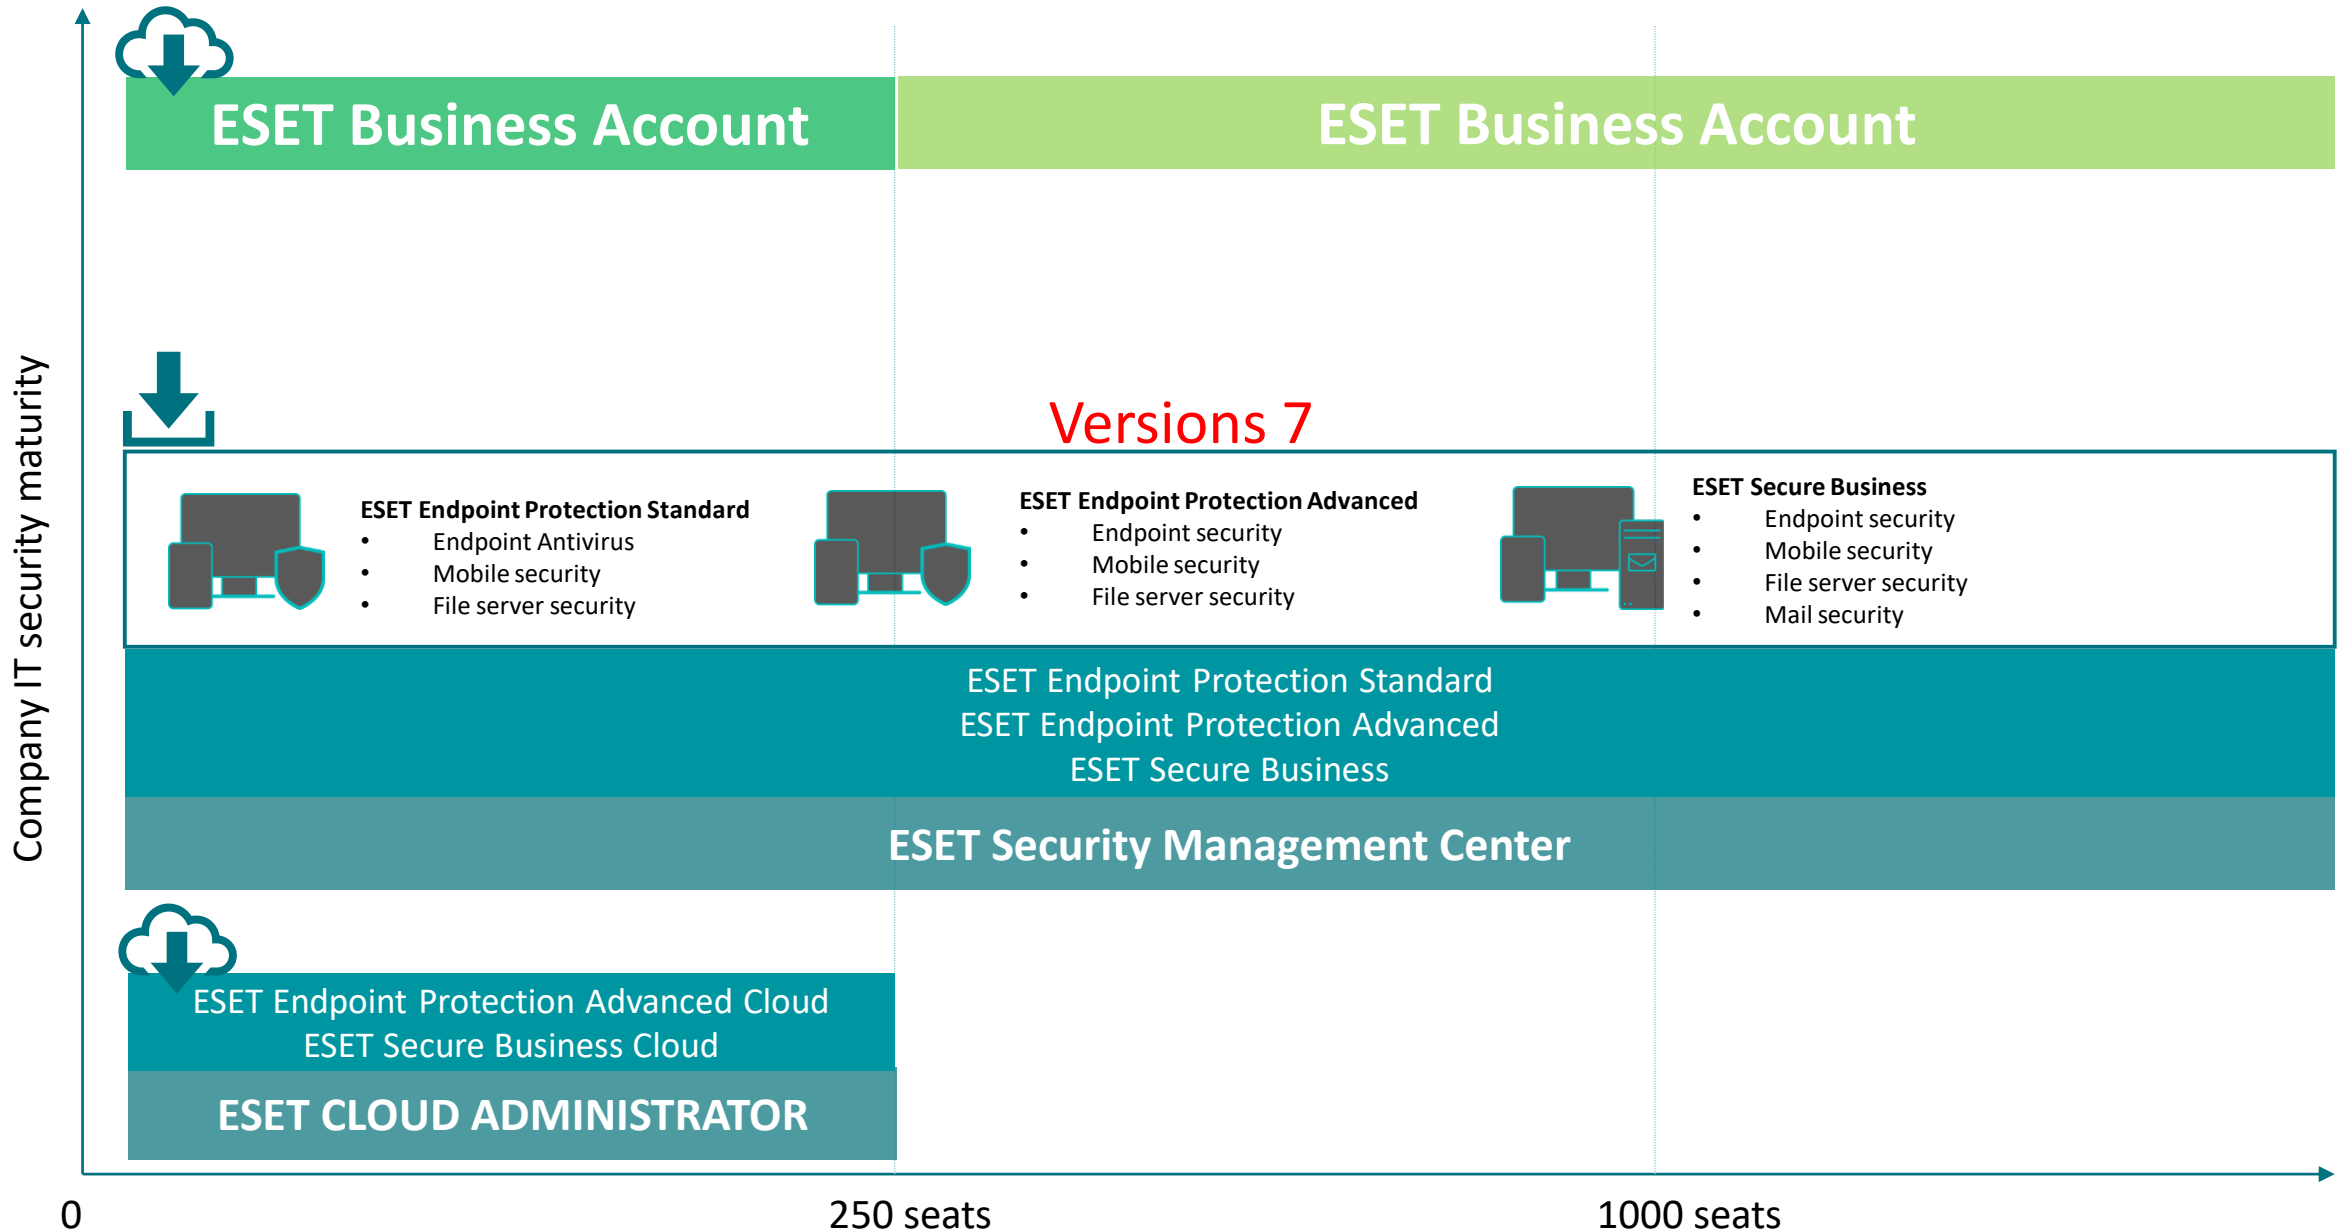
Company IT security maturity

ESET Business Account

ESET Business Account

Versions 7

ESET Endpoint Protection Standard
- Endpoint Antivirus
- Mobile security
- File server security

ESET Endpoint Protection Advanced
- Endpoint security
- Mobile security
- File server security

ESET Secure Business
- Endpoint security
- Mobile security
- File server security
- Mail security

ESET Endpoint Protection Standard
ESET Endpoint Protection Advanced
ESET Secure Business

ESET Security Management Center

ESET Endpoint Protection Advanced Cloud
ESET Secure Business Cloud

ESET CLOUD ADMINISTRATOR

0

250 seats

1000 seats